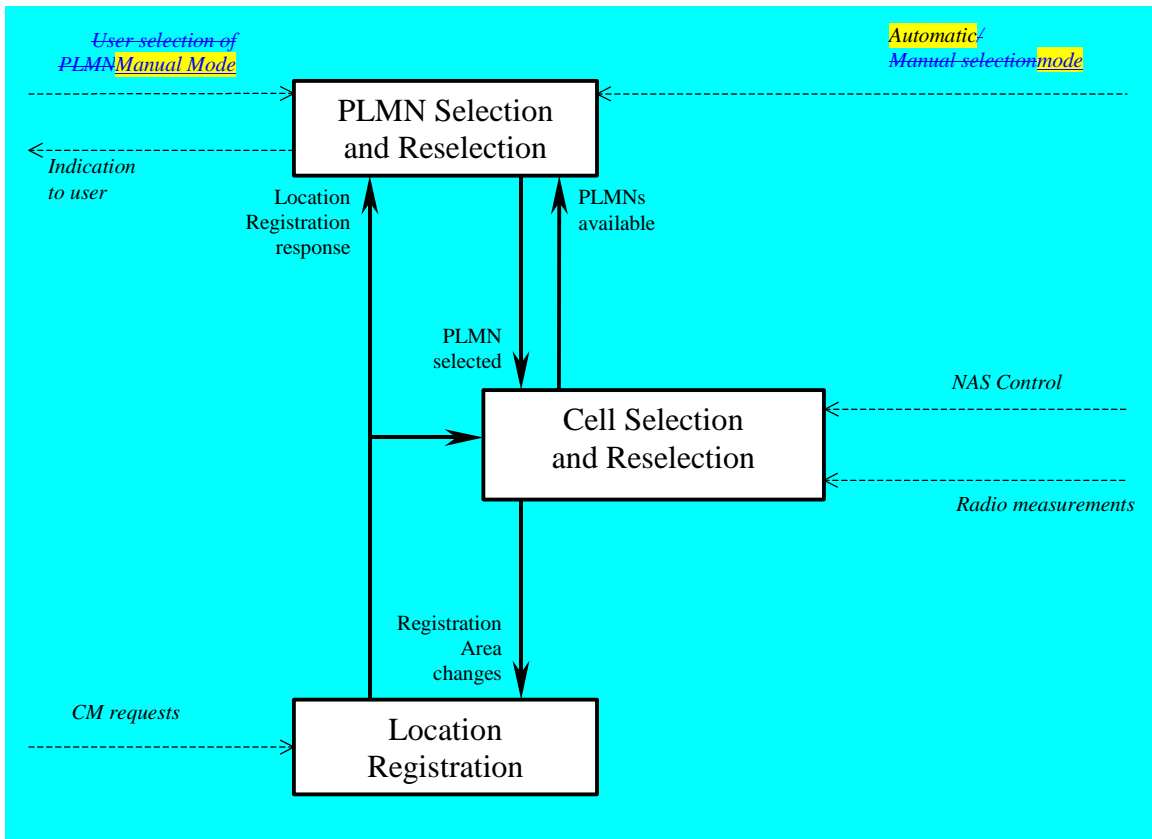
User selection of PLMNManual Mode

Automatic/ Manual selectionmode

PLMN Selection and Reselection

Indication to user

Location Registration response

PLMNs available

PLMN selected

NAS Control

Cell Selection and Reselection

Radio measurements

Registration Area changes

CM requests

Location Registration